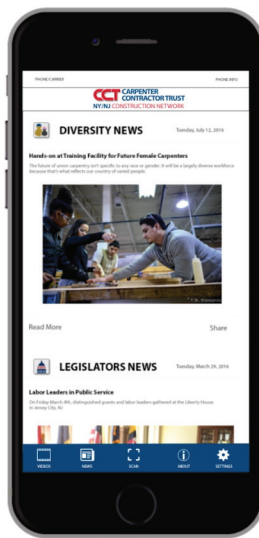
PHONE CARRIER PHONE INFO

CCT CARPENTER CONTRACTOR TRUST
NY/NJ CONSTRUCTION NETWORK

DIVERSITY NEWS Tuesday, July 12, 2016

Hands-on at Training Facility for Future Female Carpenters

The future of union carpentry isn't specific to any race or gender. It will be a largely diverse workforce because that's what reflects our country of varied people.

Read More Share

LEGISLATORS NEWS Tuesday, March 29, 2016

Labor Leaders in Public Service

On Friday March 4th, distinguished guests and labor leaders gathered at the Liberty House in Jersey City, NJ

VIDEOS NEWS SCAN ABOUT SETTINGS